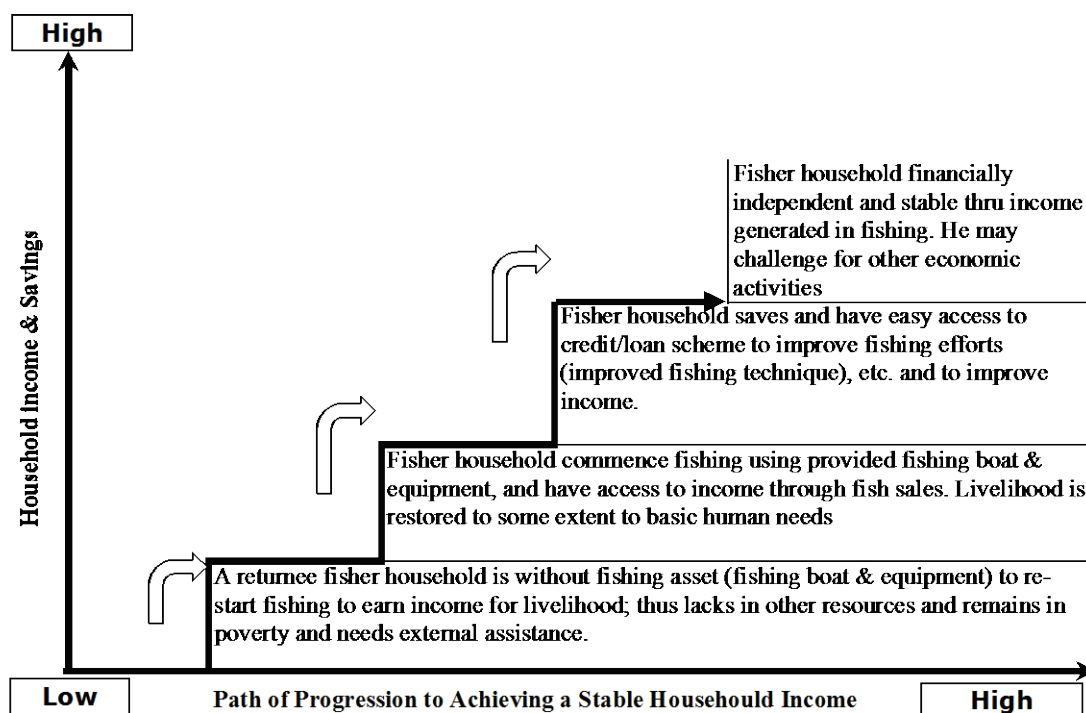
High

Household Income & Savings

Fisher household financially independent and stable thru income generated in fishing. He may challenge for other economic activities

Fisher household saves and have easy access to credit/loan scheme to improve fishing efforts (improved fishing technique), etc. and to improve income.

Fisher household commence fishing using provided fishing boat & equipment, and have access to income through fish sales. Livelihood is restored to some extent to basic human needs

A returnee fisher household is without fishing asset (fishing boat & equipment) to restart fishing to earn income for livelihood; thus lacks in other resources and remains in poverty and needs external assistance.

Low

Path of Progression to Achieving a Stable Househould Income

High